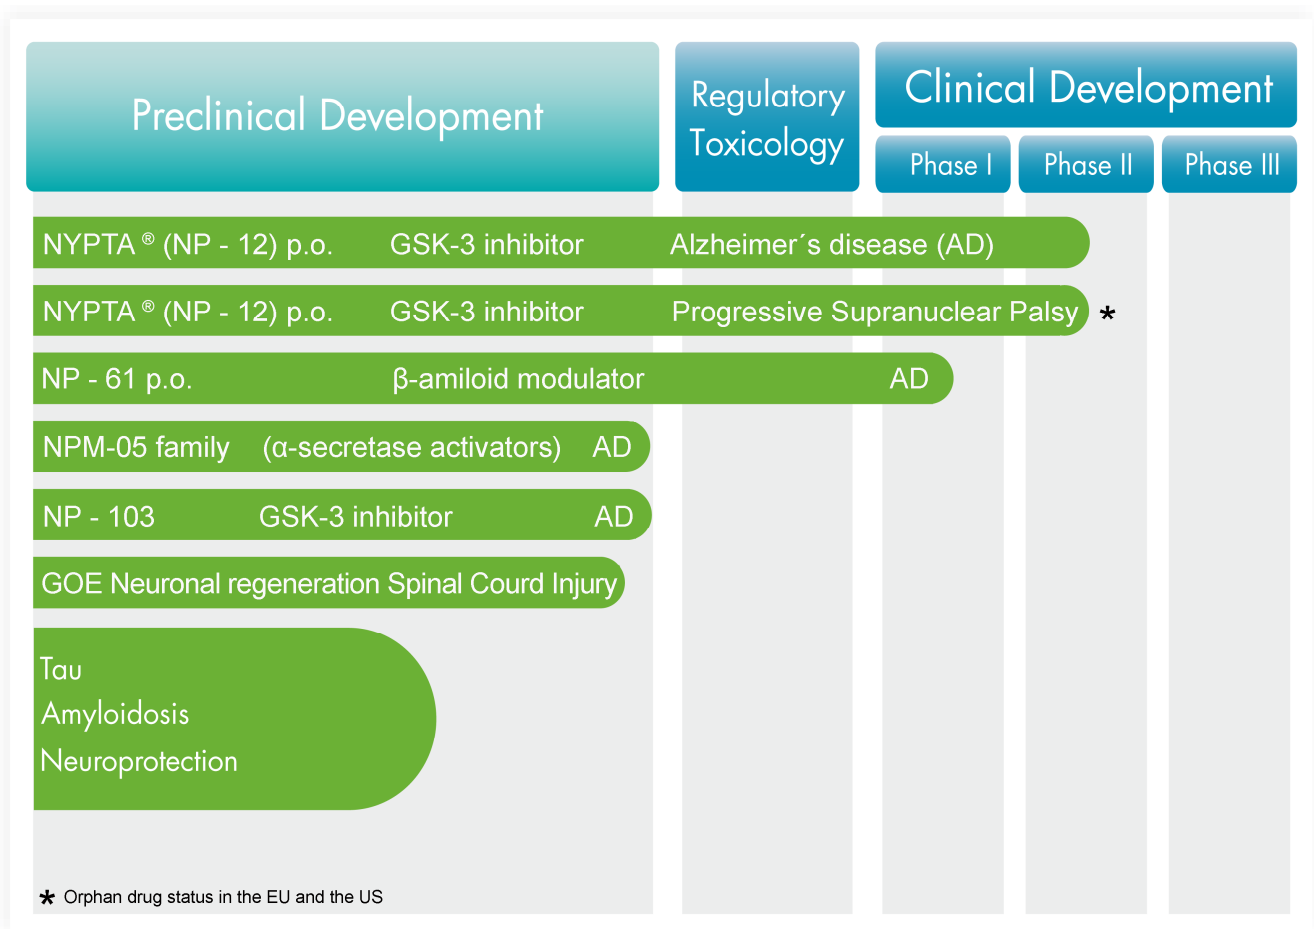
Preclinical Development

Regulatory Toxicology

Clinical Development

Phase I

Phase II

Phase III

NYPTA ® (NP - 12) p.o. GSK-3 inhibitor Alzheimer´s disease (AD)

NYPTA ® (NP - 12) p.o. GSK-3 inhibitor Progressive Supranuclear Palsy *

NP - 61 p.o. β-amiloid modulator AD

NPM-05 family (α-secretase activators) AD

NP - 103 GSK-3 inhibitor AD

GOE Neuronal regeneration Spinal Courd Injury

Tau
Amyloidosis
Neuroprotection

* Orphan drug status in the EU and the US